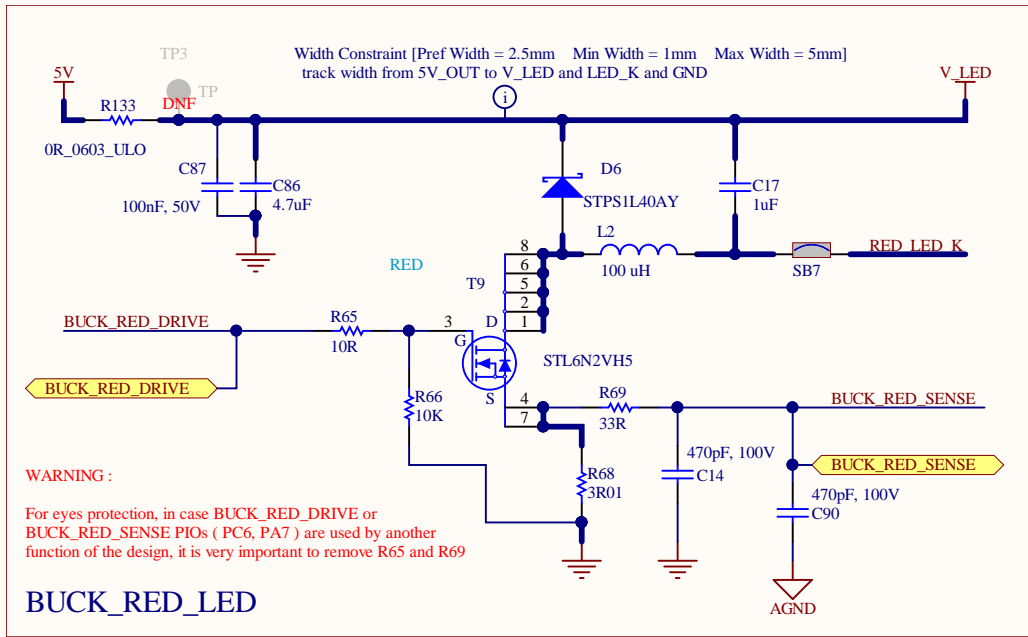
TP3

5V

TP

R133

DNF

0R_0603_ULO

Width Constraint [Pref Width = 2.5mm Min Width = 1mm Max Width = 5mm]
track width from 5V_OUT to V_LED and LED_K and GND

V_LED

C87

C86

100nF, 50V

4.7uF

D6

STPS1L40AY

C17

1uF

RED

T9

8

6

5

2

1

L2

100 uH

SB7

RED_LED_K

BUCK_RED_DRIVE

R65

10R

3

G

D

STL6N2VH5

BUCK_RED_DRIVE

R66

10K

S

4

7

R69

33R

BUCK_RED_SENSE

470pF, 100V

C14

BUCK_RED_SENSE

R68

3R01

470pF, 100V

C90

WARNING :

For eyes protection, in case BUCK_RED_DRIVE or BUCK_RED_SENSE PIOs ( PC6, PA7 ) are used by another function of the design, it is very important to remove R65 and R69

AGND

BUCK_RED_LED